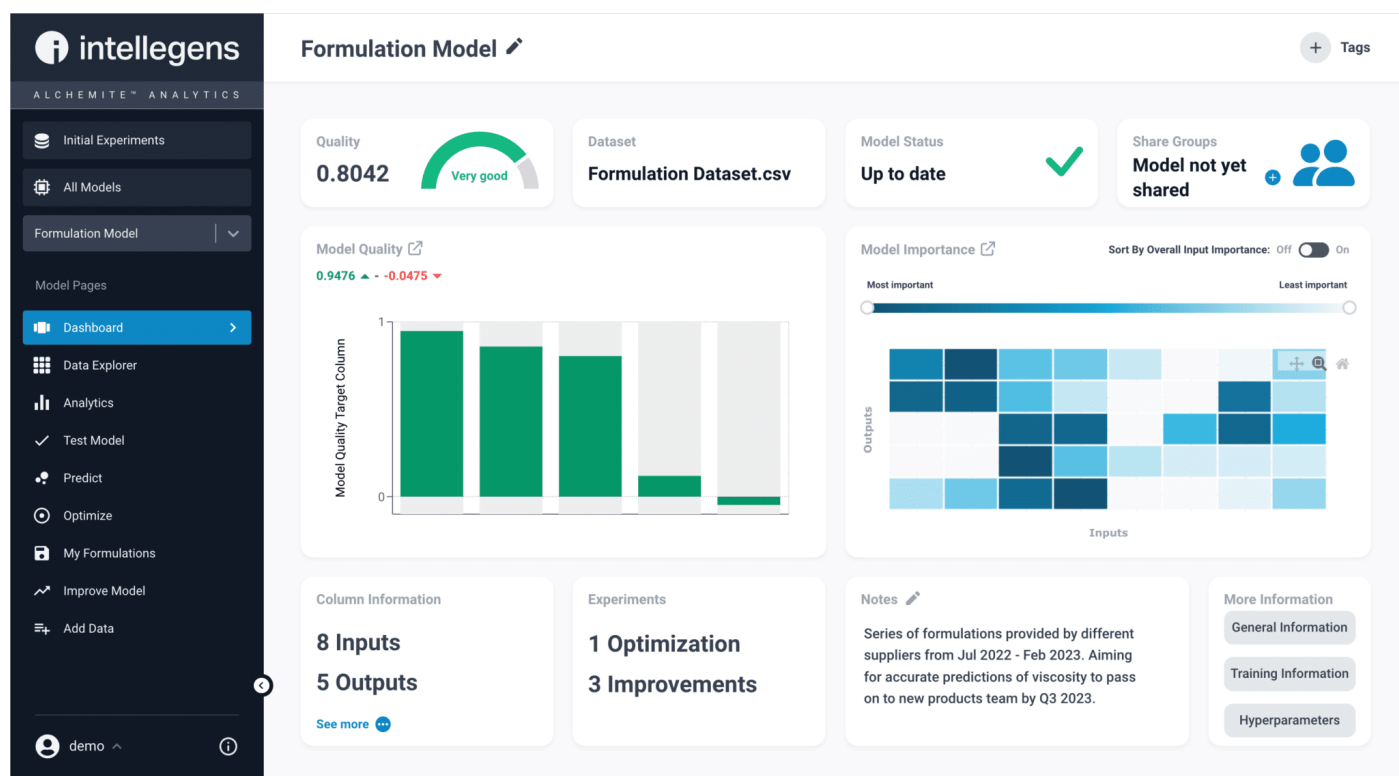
intellegens
ALCHEMITE™ ANALYTICS

Initial Experiments
All Models
Formulation Model

Model Pages
Dashboard
Data Explorer
Analytics
Test Model
Predict
Optimize
My Formulations
Improve Model
Add Data

demo

Formulation Model

Tags

Quality
0.8042
Very good

Dataset
Formulation Dataset.csv

Model Status
Up to date

Share Groups
Model not yet shared

Model Quality
0.9476 - -0.0475

Model Quality Target Column
1
0

Model Importance
Sort By Overall Input Importance: Off On
Most important
Least important
Outputs
Inputs

Column Information
8 Inputs
5 Outputs
See more

Experiments
1 Optimization
3 Improvements

Notes
Series of formulations provided by different suppliers from Jul 2022 - Feb 2023. Aiming for accurate predictions of viscosity to pass on to new products team by Q3 2023.

More Information
General Information
Training Information
Hyperparameters